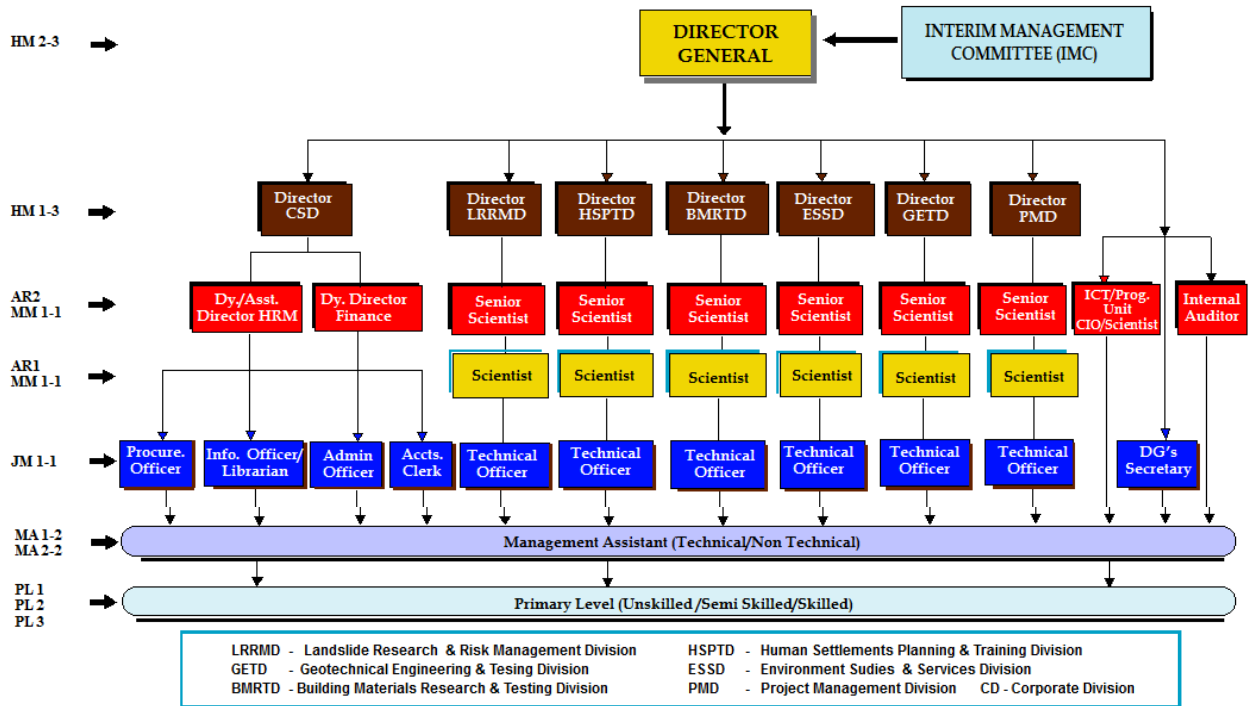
HM 2-3

DIRECTOR GENERAL

INTERIM MANAGEMENT COMMITTEE (IMC)

HM 1-3

Director CSD

Director LRRMD

Director HSPTD

Director BMRTD

Director ESSD

Director GETD

Director PMD

AR2
MM 1-1

Dy./Asst. Director HRM

Dy. Director Finance

Senior Scientist

Senior Scientist

Senior Scientist

Senior Scientist

Senior Scientist

Senior Scientist

ICT/Prog. Unit CIO/Scientist

Internal Auditor

AR1
MM 1-1

Scientist

Scientist

Scientist

Scientist

Scientist

Scientist

JM 1-1

Procure. Officer

Info. Officer/ Librarian

Admin Officer

Accts. Clerk

Technical Officer

Technical Officer

Technical Officer

Technical Officer

Technical Officer

Technical Officer

DG's Secretary

MA 1-2
MA 2-2

Management Assistant (Technical/Non Technical)

PL 1
PL 2
PL 3

Primary Level (Unskilled /Semi Skilled/Skilled)

LRRMD - Landslide Research & Risk Management Division
GETD - Geotechnical Engineering & Tesing Division
BMRTD - Building Materials Research & Testing Division

HSPTD - Human Settlements Planning & Training Division
ESSD - Environment Sudies & Services Division
PMD - Project Management Division CD - Corporate Division